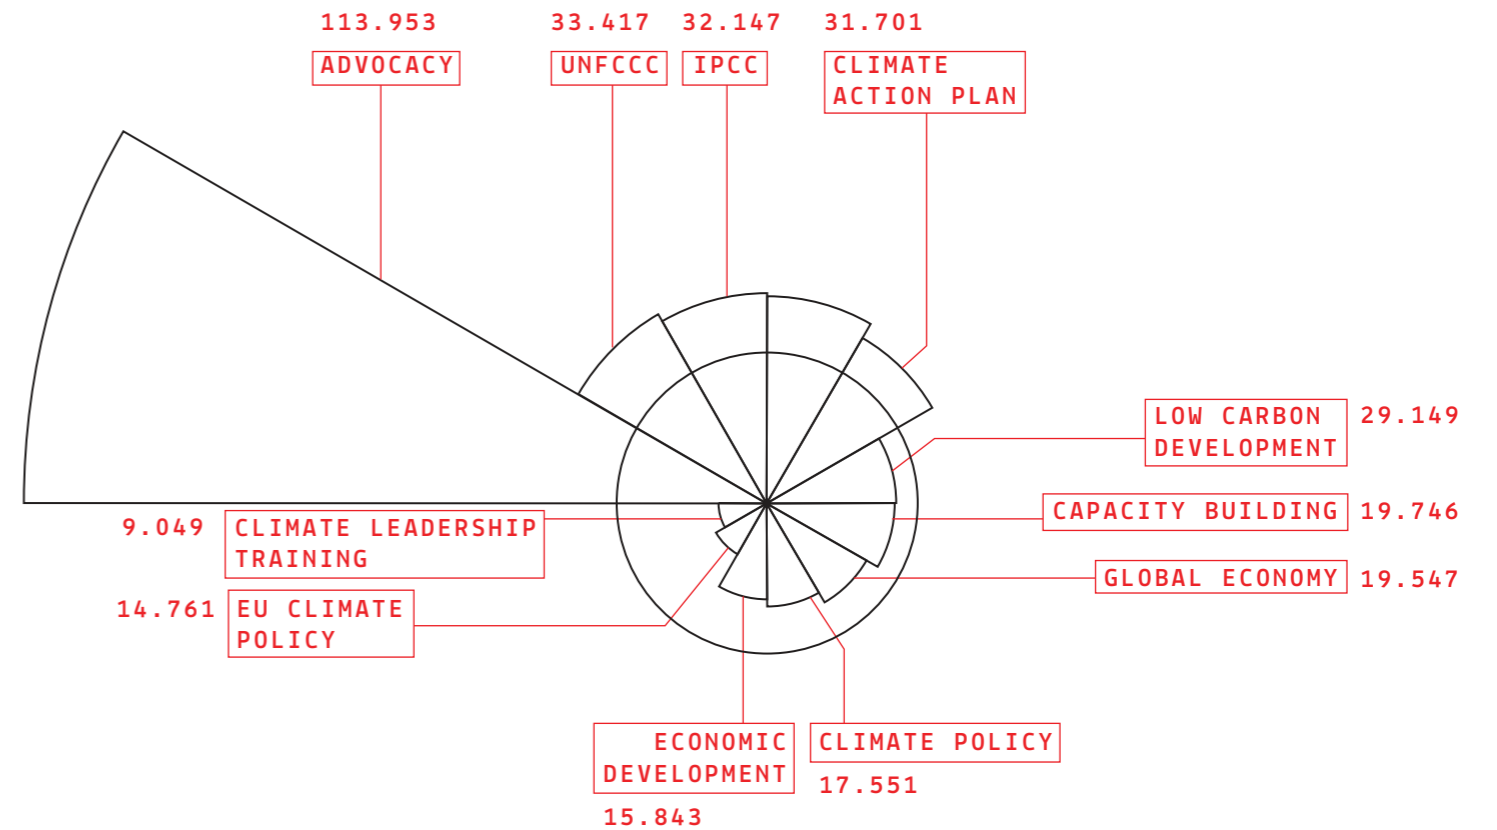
113.953
ADVOCACY

33.417
UNFCCC

32.147
IPCC

31.701
CLIMATE ACTION PLAN

LOW CARBON DEVELOPMENT
29.149

CAPACITY BUILDING
19.746

GLOBAL ECONOMY
19.547

9.049
CLIMATE LEADERSHIP TRAINING

14.761
EU CLIMATE POLICY

ECONOMIC DEVELOPMENT
15.843

CLIMATE POLICY
17.551